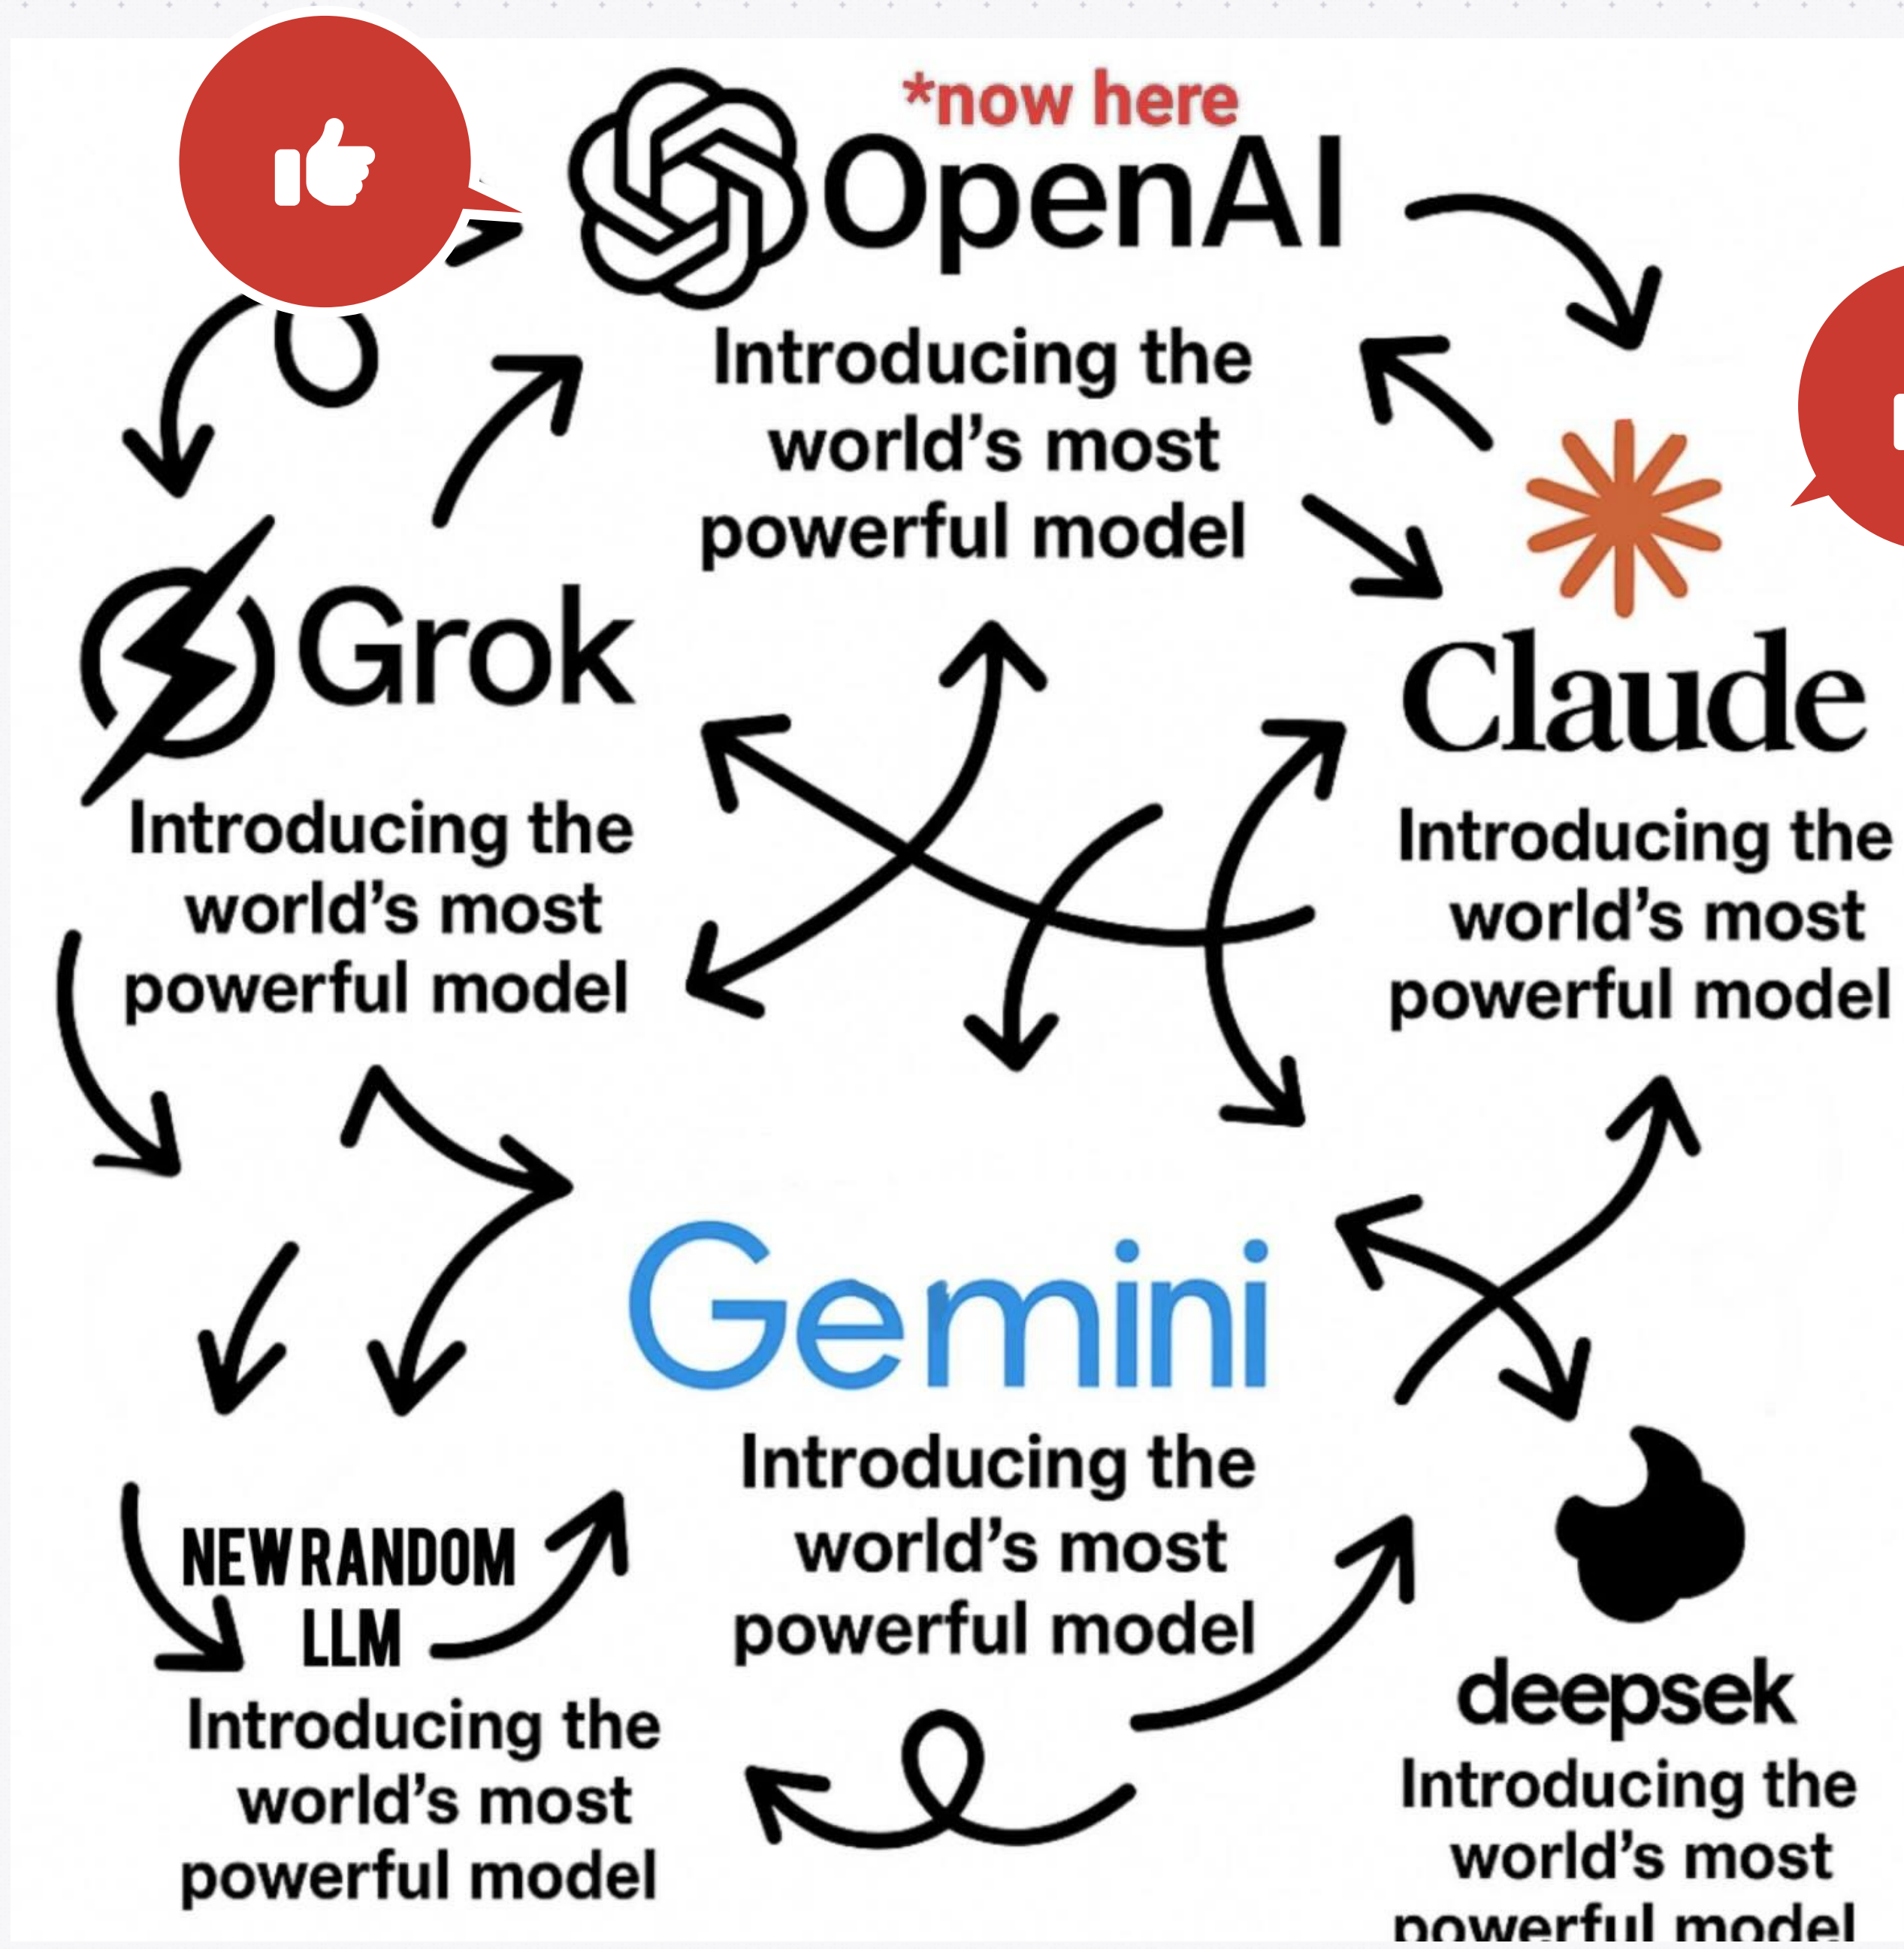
*now here

OpenAI

Introducing the world's most powerful model

Grok

Introducing the world's most powerful model

Claude

Introducing the world's most powerful model

Gemini

Introducing the world's most powerful model

NEWRANDOM LLM

Introducing the world's most powerful model

deepsek

Introducing the world's most powerful model